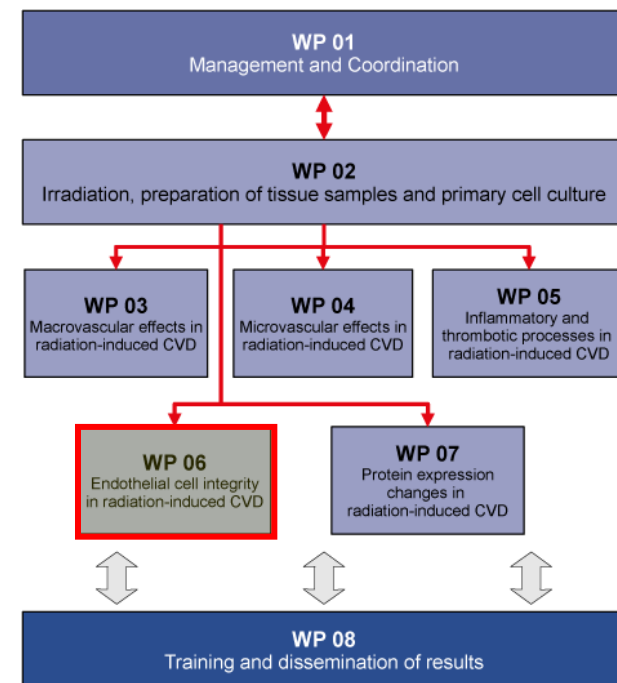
WP 01
Management and Coordination

WP 02
Irradiation, preparation of tissue samples and primary cell culture

WP 03
Macrovascular effects in radiation-induced CVD

WP 04
Microvascular effects in radiation-induced CVD

WP 05
Inflammatory and thrombotic processes in radiation-induced CVD

WP 06
Endothelial cell integrity in radiation-induced CVD

WP 07
Protein expression changes in radiation-induced CVD

WP 08
Training and dissemination of results